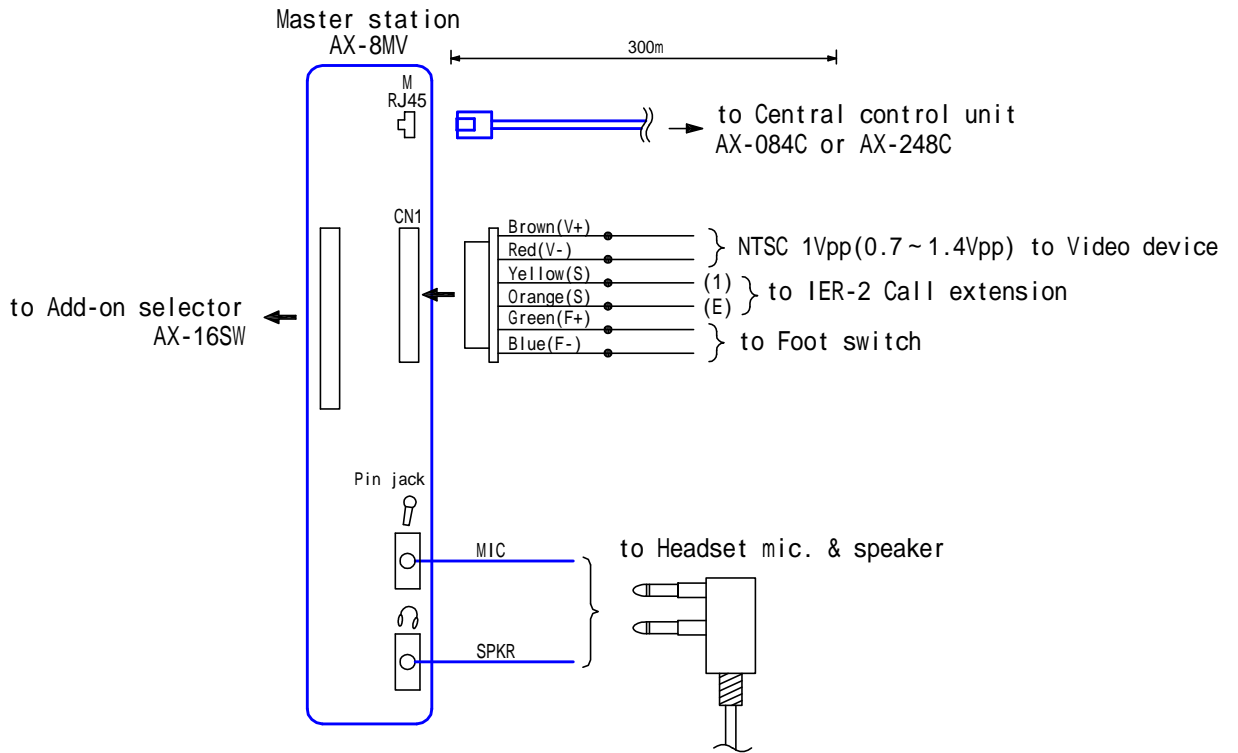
Master station
AX-8MV

300m

M
RJ45

to Central control unit
AX-084C or AX-248C

CN1

Brown(V+)
Red(V-)
Yellow(S)
Orange(S)
Green(F+)
Blue(F-)

NTSC 1Vpp(0.7 ~ 1.4Vpp) to Video device

(1)
(E)
to IER-2 Call extension

to Foot switch

to Add-on selector
AX-16SW

Pin jack

MIC

SPKR

to Headset mic. & speaker